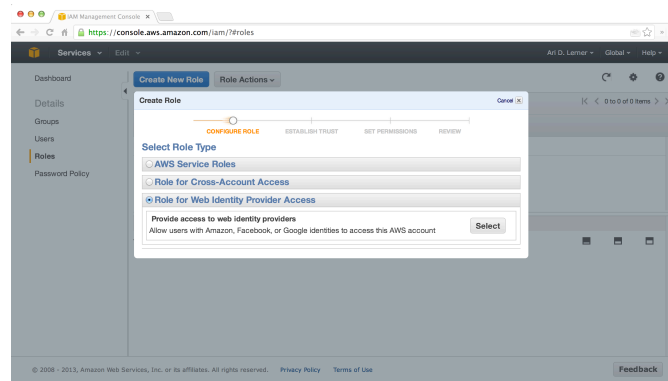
IAM Management Console ×

https://console.aws.amazon.com/iam/?#roles

Services Edit

Ari D. Lerner Global Help

Dashboard

Details

Groups

Users

Roles

Password Policy

Create New Role Role Actions

0 to 0 of 0 Items

Create Role

Cancel ×

CONFIGURE ROLE ESTABLISH TRUST SET PERMISSIONS REVIEW

Select Role Type

AWS Service Roles

Role for Cross-Account Access

Role for Web Identity Provider Access

Provide access to web identity providers

Allow users with Amazon, Facebook, or Google identities to access this AWS account

Select

© 2008 - 2013, Amazon Web Services, Inc. or its affiliates. All rights reserved. Privacy Policy Terms of Use

Feedback